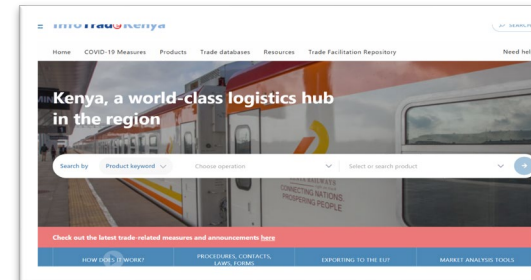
InfoTradeKenya

SEARCH

Home COVID-19 Measures Products Trade databases Resources Trade Facilitation Repository Need hel

Kenya, a world-class logistics hub in the region

Search by Product keyword Choose operation Select or search product

CONNECTING NATIONS PROSPERING PEOPLE

Check out the latest trade-related measures and announcements here

HOW DOES IT WORK? PROCEDURES, CONTACTS, LAWS, FORMS EXPORTING TO THE EU? MARKET ANALYSIS TOOLS